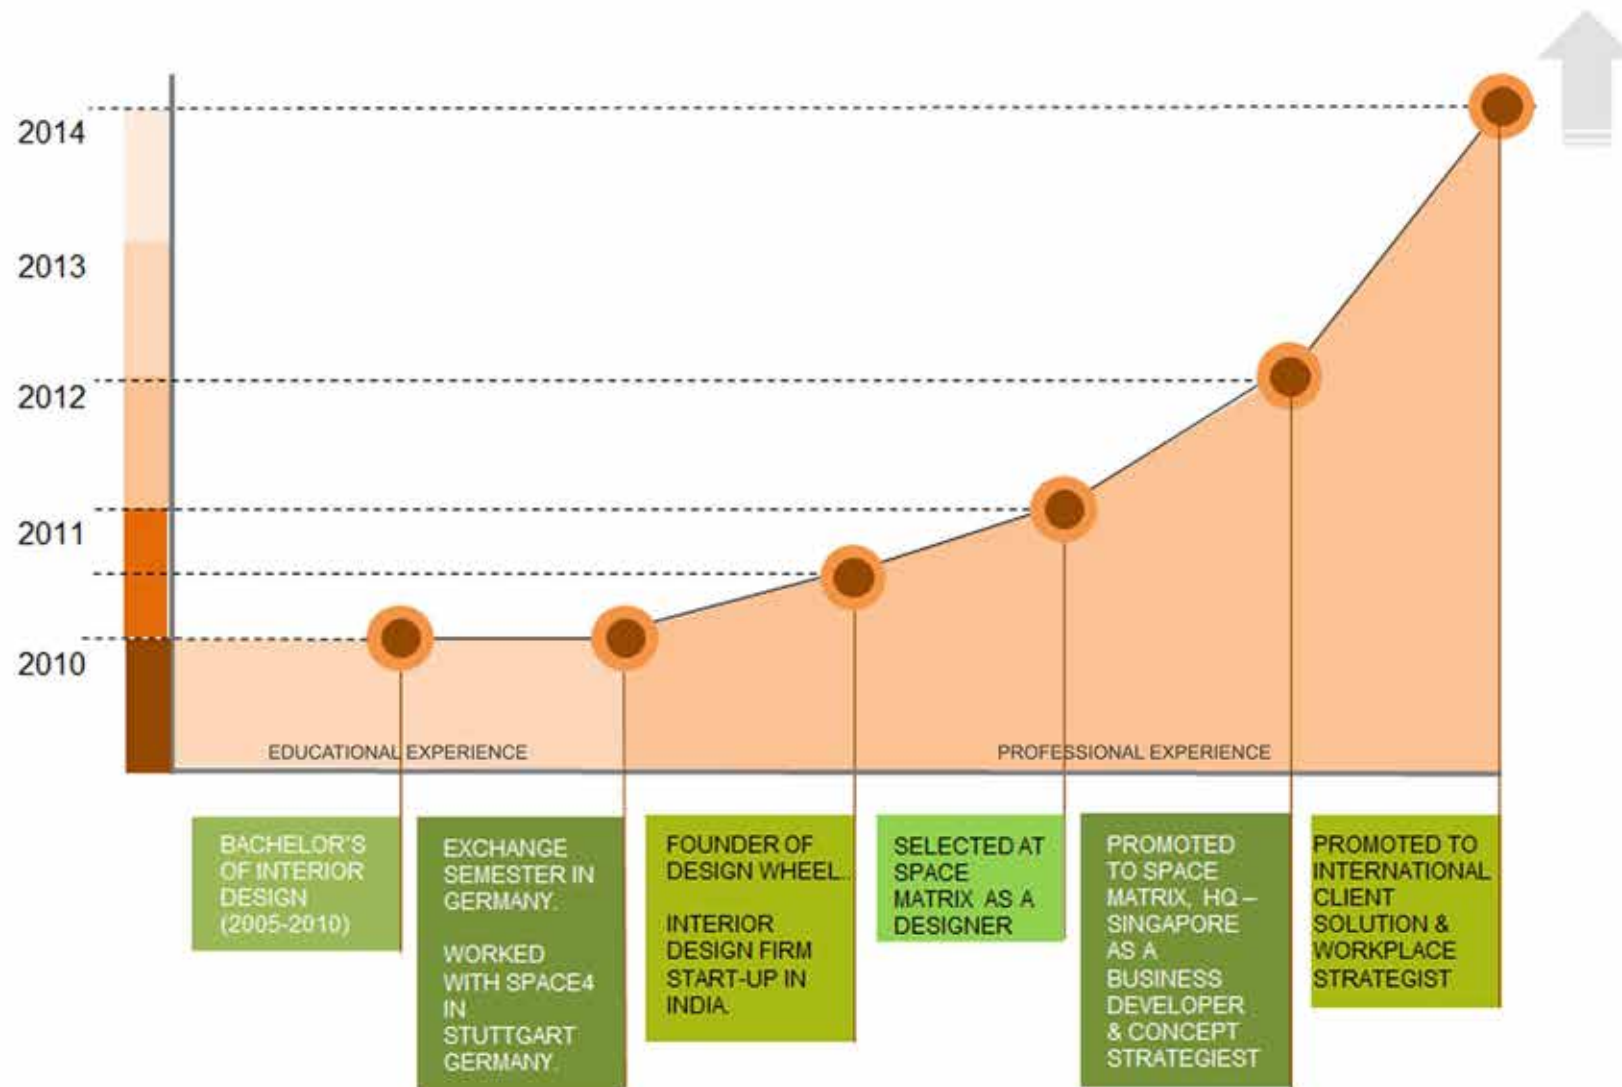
2014

2013

2012

2011

2010

EDUCATIONAL EXPERIENCE

PROFESSIONAL EXPERIENCE

BACHELOR'S OF INTERIOR DESIGN (2005-2010)

EXCHANGE SEMESTER IN GERMANY.

WORKED WITH SPACE4 IN STUTTGART GERMANY.

FOUNDER OF DESIGN WHEEL..

INTERIOR DESIGN FIRM START-UP IN INDIA.

SELECTED AT SPACE MATRIX AS A DESIGNER

PROMOTED TO SPACE MATRIX, HQ – SINGAPORE AS A BUSINESS DEVELOPER & CONCEPT STRATEGIEST

PROMOTED TO INTERNATIONAL CLIENT SOLUTION & WORKPLACE STRATEGIST